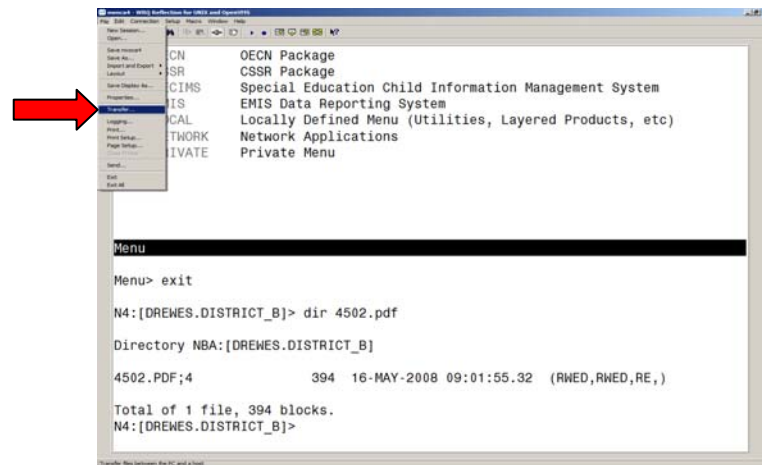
mmcad - WRQ Reflection for UNIX and OpenVMS

File Edit Connection Setup Macro Window Help

New Session...
Open...
Save mmcad
Save As...
Import and Export
Layout
Save Display As...
Properties...
Transfer...
Logging...
Print...
Print Setup...
Page Setup...
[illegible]
Send...
Exit
Exit All

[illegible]CN OECN Package
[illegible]SR CSSR Package
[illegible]CIMS Special Education Child Information Management System
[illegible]IS EMIS Data Reporting System
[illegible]CAL Locally Defined Menu (Utilities, Layered Products, etc)
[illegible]TWORK Network Applications
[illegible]IVATE Private Menu

Menu

Menu> exit

N4:[DREWES.DISTRICT_B]> dir 4502.pdf

Directory NBA:[DREWES.DISTRICT_B]

4502.PDF;4 394 16-MAY-2008 09:01:55.32 (RWED,RWED,RE,)

Total of 1 file, 394 blocks.
N4:[DREWES.DISTRICT_B]>

Transfer files between the PC and a host